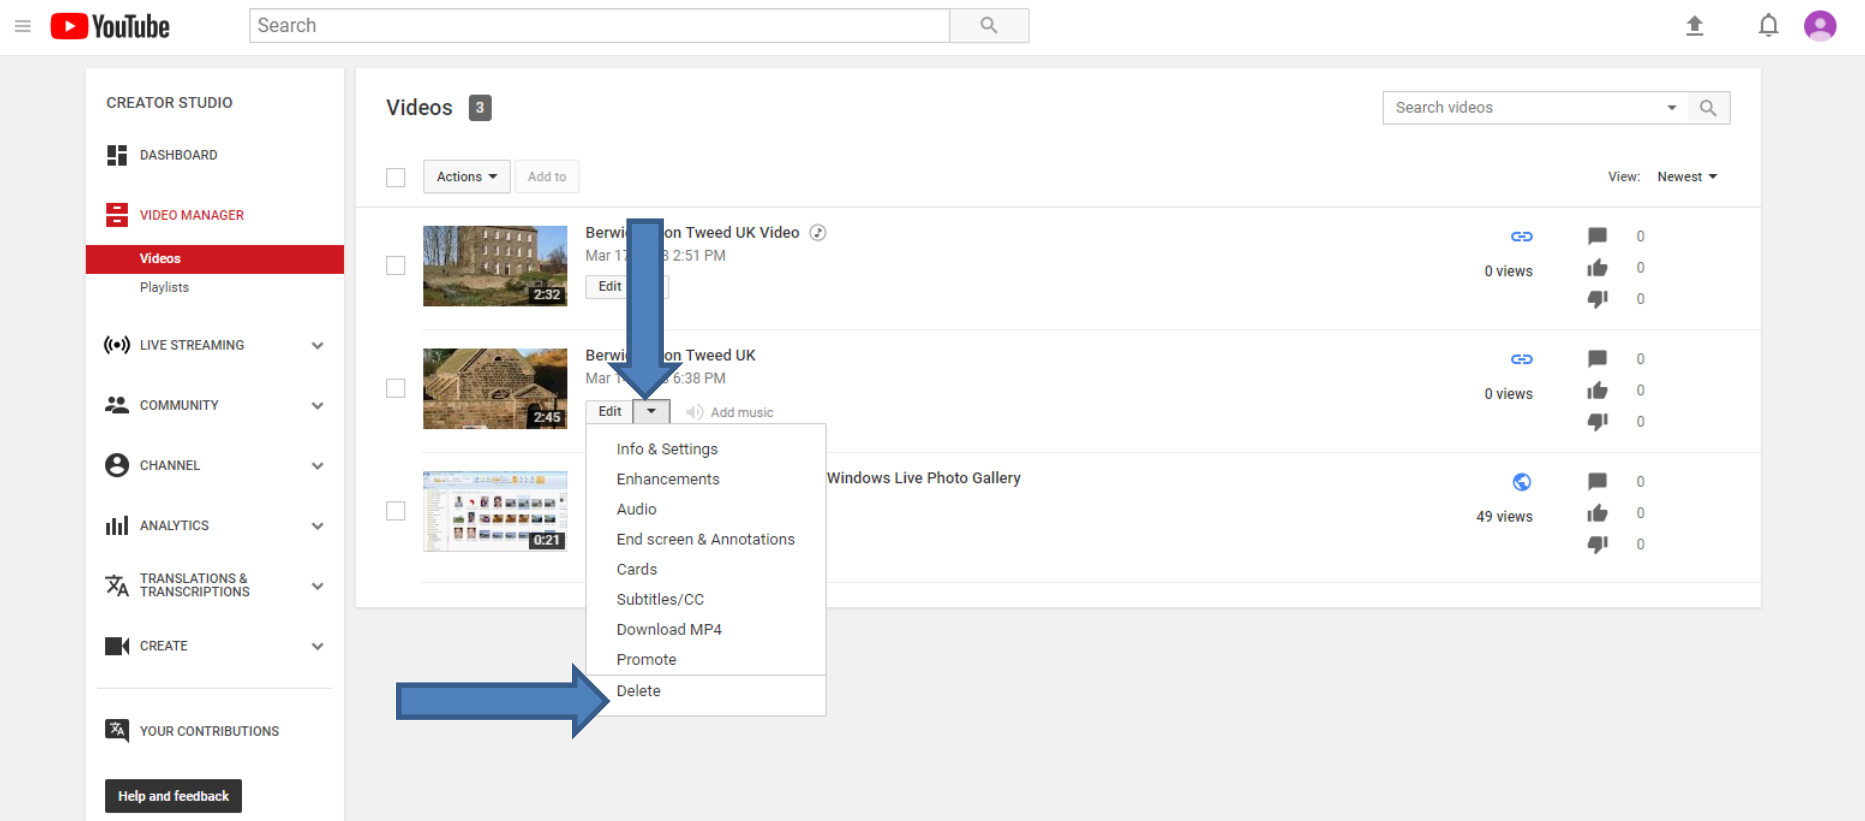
YouTube

Search

CREATOR STUDIO

DASHBOARD

VIDEO MANAGER

Videos

Playlists

LIVE STREAMING

COMMUNITY

CHANNEL

ANALYTICS

TRANSLATIONS & TRANSCRIPTIONS

CREATE

YOUR CONTRIBUTIONS

Help and feedback

Videos 3

Search videos

Actions Add to

View: Newest

Berwi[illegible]on Tweed UK Video
Mar 17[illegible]3 2:51 PM
Edit
2:32
0 views
0
0
0

Berwi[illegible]on Tweed UK
Mar 1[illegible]6:38 PM
Edit
Add music
2:45
0 views
0
0
0

Info & Settings
Enhancements
Audio
End screen & Annotations
Cards
Subtitles/CC
Download MP4
Promote
Delete

Windows Live Photo Gallery
0:21
49 views
0
0
0